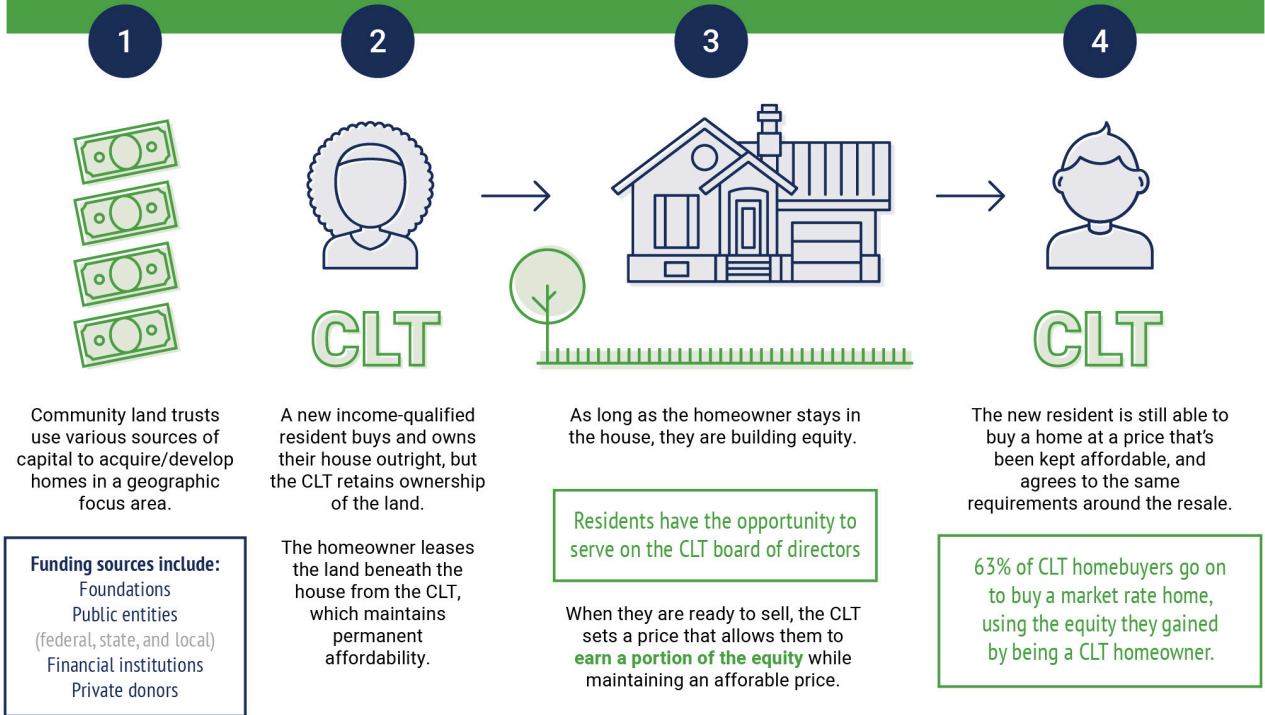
1

2

3

4

CLT

CLT

Community land trusts use various sources of capital to acquire/develop homes in a geographic focus area.

Funding sources include:
Foundations
Public entities
(federal, state, and local)
Financial institutions
Private donors

A new income-qualified resident buys and owns their house outright, but the CLT retains ownership of the land.

The homeowner leases the land beneath the house from the CLT, which maintains permanent affordability.

As long as the homeowner stays in the house, they are building equity.

Residents have the opportunity to serve on the CLT board of directors

When they are ready to sell, the CLT sets a price that allows them to earn a portion of the equity while maintaining an afforable price.

The new resident is still able to buy a home at a price that's been kept affordable, and agrees to the same requirements around the resale.

63% of CLT homebuyers go on to buy a market rate home, using the equity they gained by being a CLT homeowner.